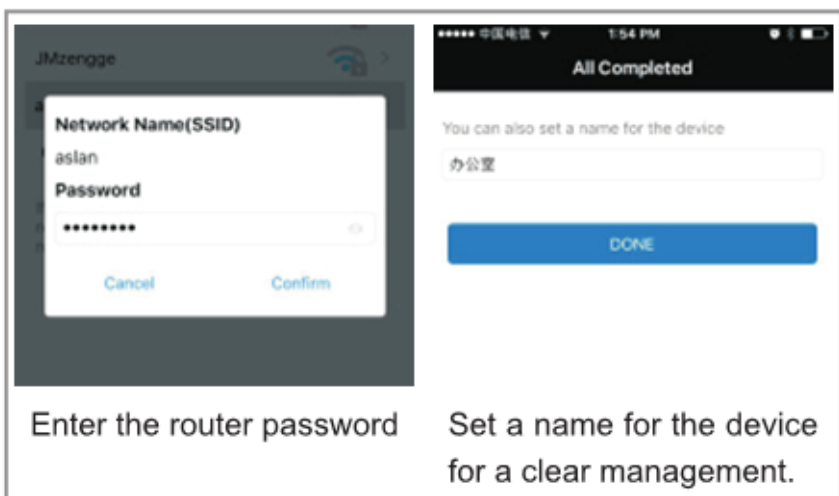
JMzengge

Network Name(SSID)

aslan

Password

•••••••••

Cancel

Confirm

Enter the router password

••••• 中国电信 1:54 PM

All Completed

You can also set a name for the device

办公室

DONE

Set a name for the device for a clear management.